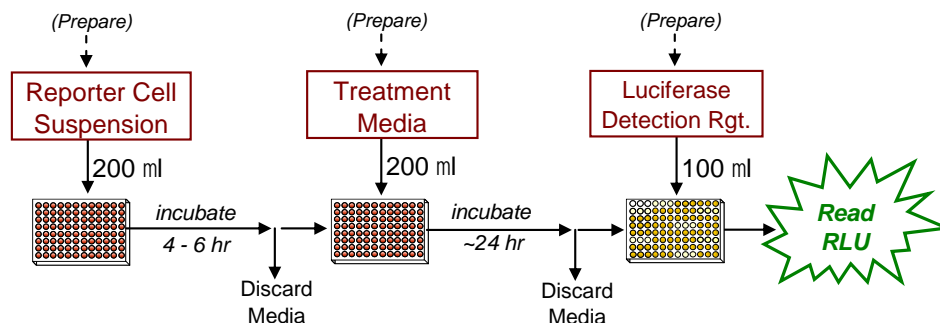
(Prepare)

Reporter Cell Suspension

200 ml

incubate

4 - 6 hr

Discard Media

(Prepare)

Treatment Media

200 ml

incubate

~24 hr

Discard Media

(Prepare)

Luciferase Detection Rgt.

100 ml

Read RLU